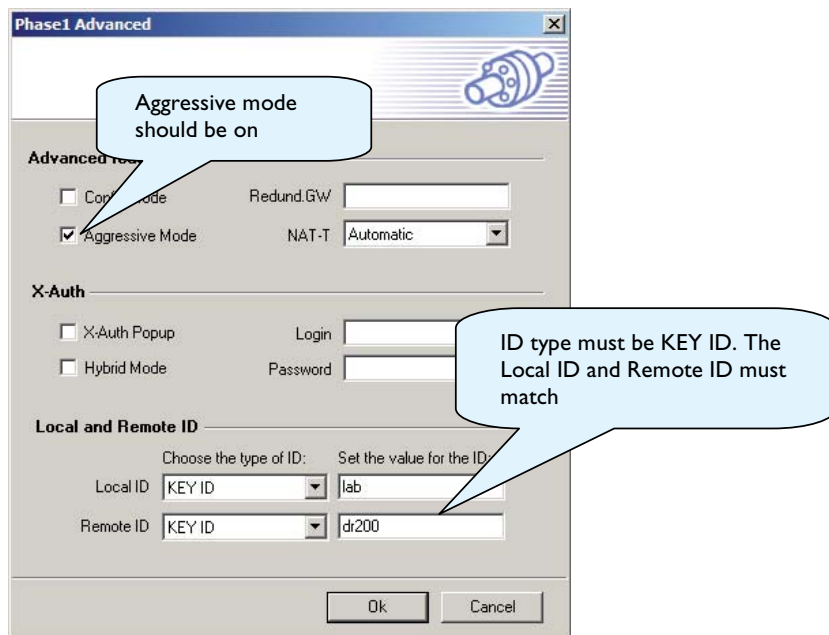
Phase1 Advanced

Aggressive mode should be on

Advanced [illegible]

Con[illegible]ode

Redund.GW

Aggressive Mode

NAT-T Automatic

X-Auth

X-Auth Popup

Login

Hybrid Mode

Password

ID type must be KEY ID. The Local ID and Remote ID must match

Local and Remote ID

Choose the type of ID:

Set the value for the ID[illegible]

Local ID KEY ID lab

Remote ID KEY ID dr200

Ok Cancel